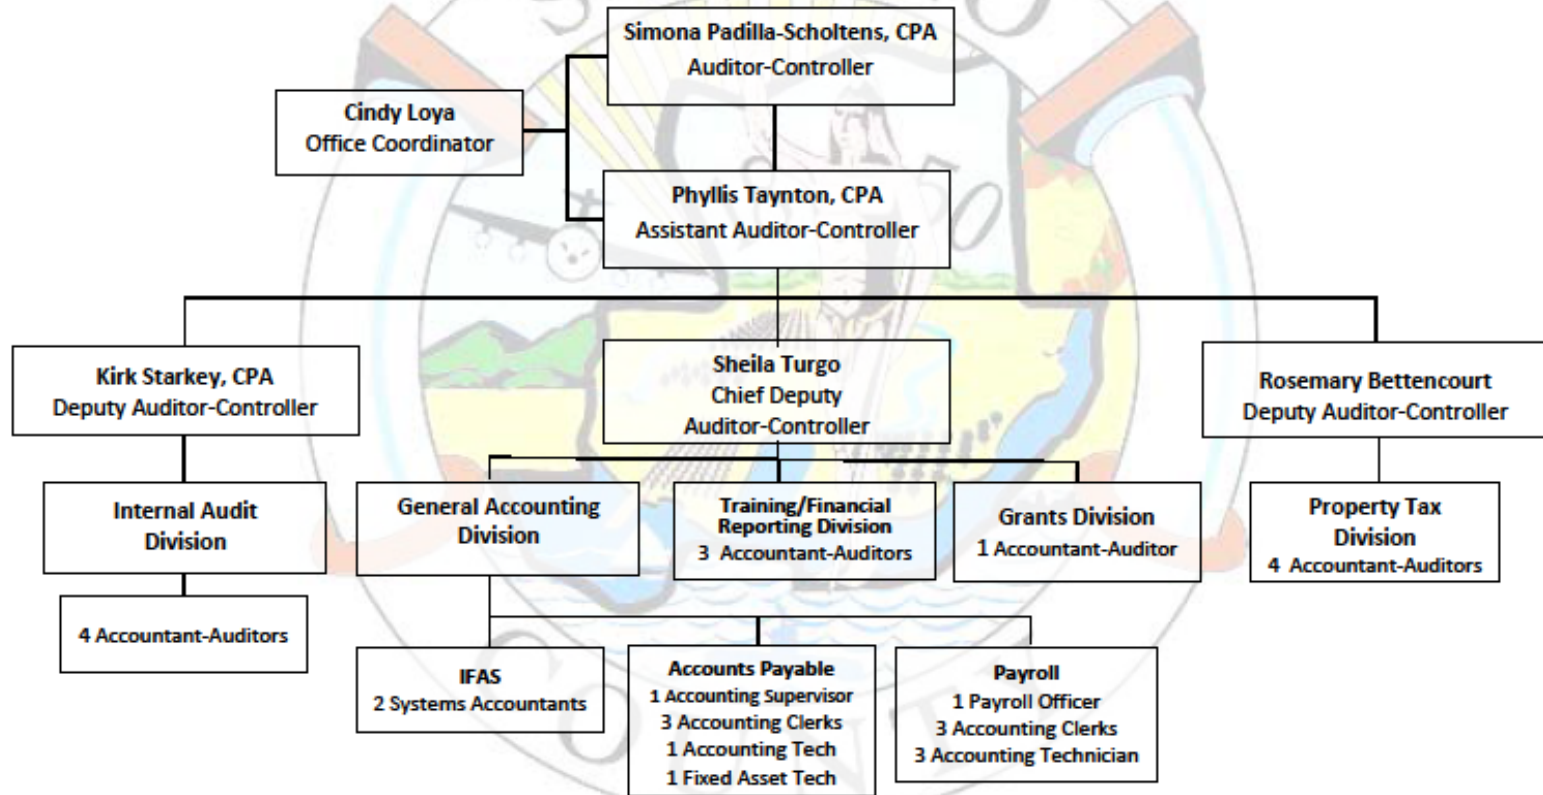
Simona Padilla-Scholtens, CPA
Auditor-Controller

Cindy Loya
Office Coordinator

Phyllis Taynton, CPA
Assistant Auditor-Controller

Kirk Starkey, CPA
Deputy Auditor-Controller

Sheila Turgo
Chief Deputy
Auditor-Controller

Rosemary Bettencourt
Deputy Auditor-Controller

Internal Audit
Division

4 Accountant-Auditors

General Accounting
Division

Training/Financial
Reporting Division
3 Accountant-Auditors

Grants Division
1 Accountant-Auditor

Property Tax
Division
4 Accountant-Auditors

IFAS
2 Systems Accountants

Accounts Payable
1 Accounting Supervisor
3 Accounting Clerks
1 Accounting Tech
1 Fixed Asset Tech

Payroll
1 Payroll Officer
3 Accounting Clerks
3 Accounting Technician